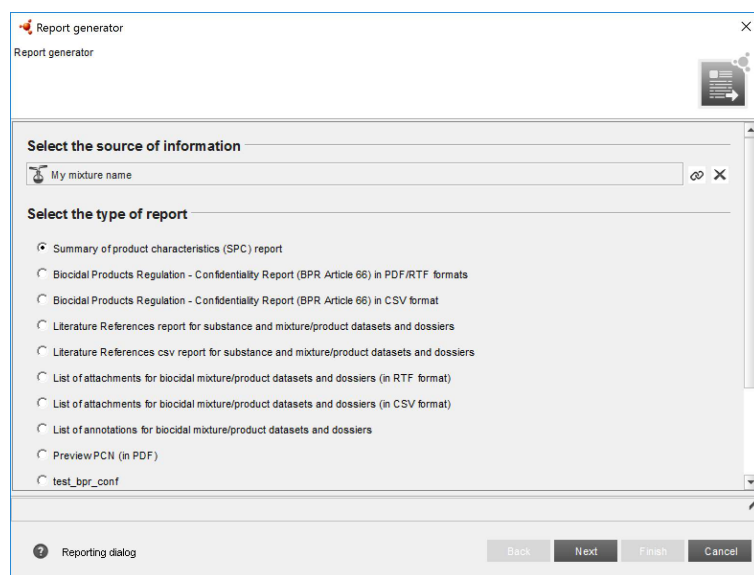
Report generator

Report generator

Select the source of information

My mixture name

Select the type of report

Summary of product characteristics (SPC) report

Biocidal Products Regulation - Confidentiality Report (BPR Article 66) in PDF/RTF formats

Biocidal Products Regulation - Confidentiality Report (BPR Article 66) in CSV format

Literature References report for substance and mixture/product datasets and dossiers

Literature References csv report for substance and mixture/product datasets and dossiers

List of attachments for biocidal mixture/product datasets and dossiers (in RTF format)

List of attachments for biocidal mixture/product datasets and dossiers (in CSV format)

List of annotations for biocidal mixture/product datasets and dossiers

Preview PCN (in PDF)

test_bpr_conf

Reporting dialog

Back Next Finish Cancel